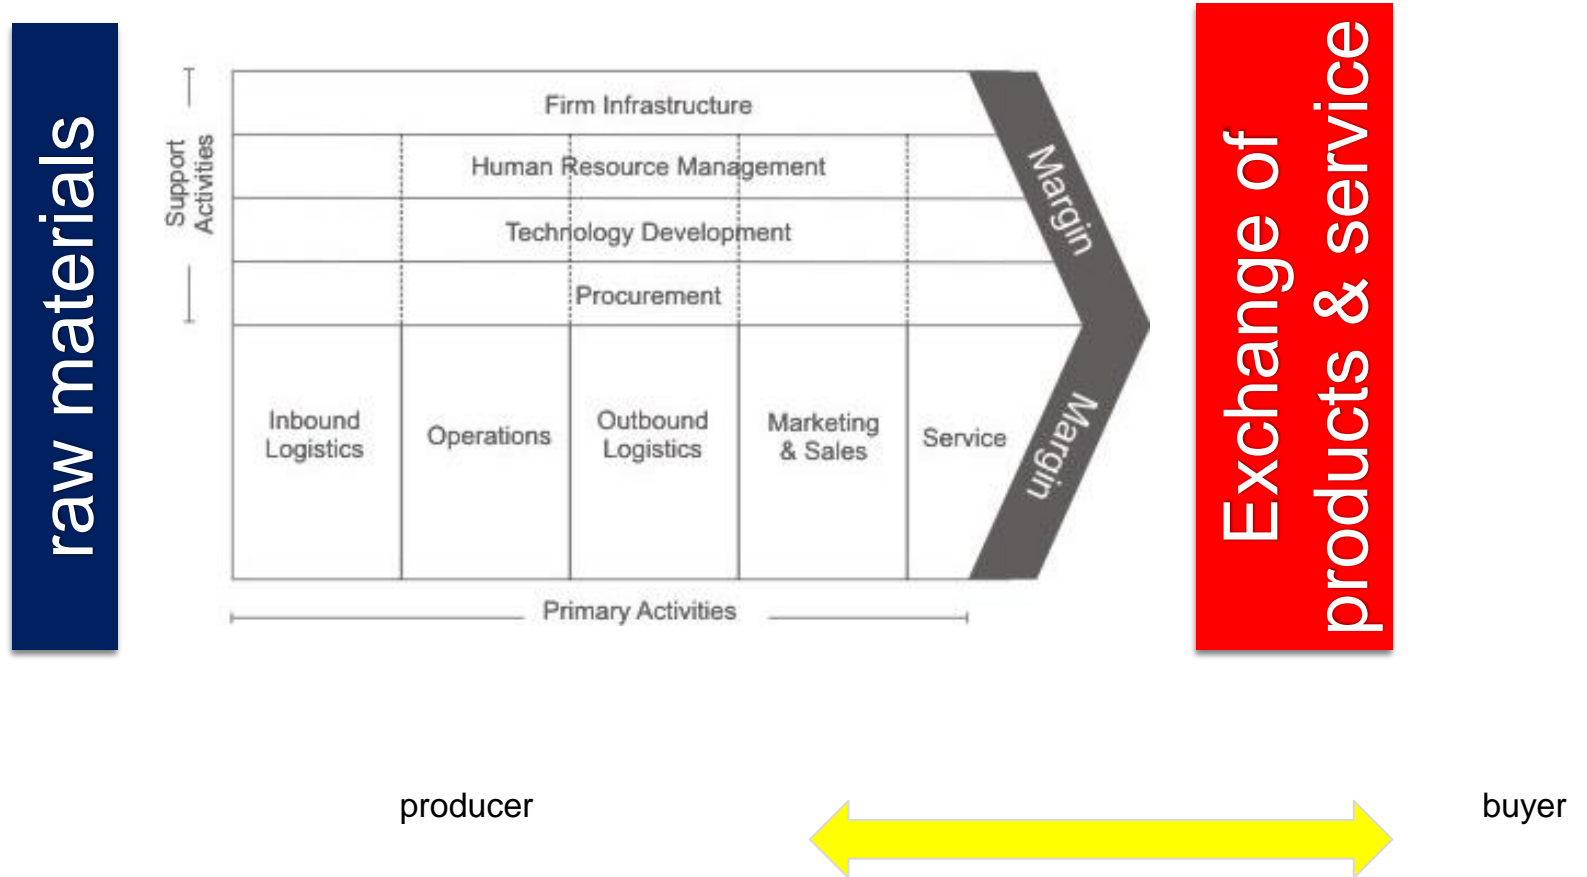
raw materials

Support Activities

Firm Infrastructure

Human Resource Management

Technology Development

Procurement

Inbound Logistics

Operations

Outbound Logistics

Marketing & Sales

Service

Margin

Margin

Primary Activities

Exchange of products & service

producer

buyer